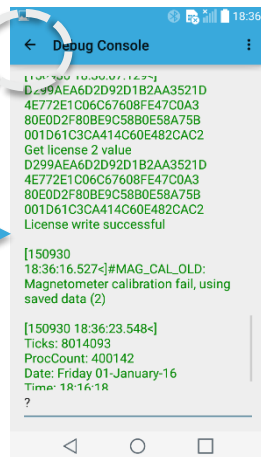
18:36

Debug Console

[150930 18:36:07.129<]
D299AEA6D2D92D1B2AA3521D
4E772E1C06C67608FE47C0A3
80E0D2F80BE9C58B0E58A75B
001D61C3CA414C60E482CAC2
Get license 2 value
D299AEA6D2D92D1B2AA3521D
4E772E1C06C67608FE47C0A3
80E0D2F80BE9C58B0E58A75B
001D61C3CA414C60E482CAC2
License write successful

[150930 18:36:16.527<]#MAG_CAL_OLD: Magnetometer calibration fail, using saved data (2)

[150930 18:36:23.548<]
Ticks: 8014093
ProcCount: 400142
Date: Friday 01-January-16
Time: 18:16:18

?